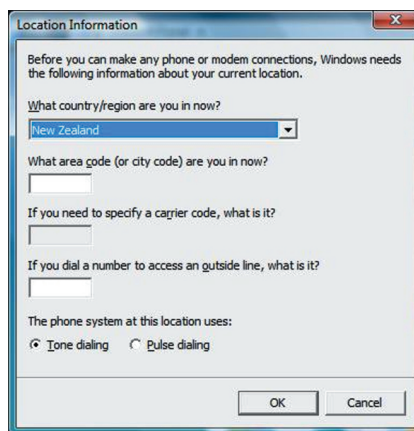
Location Information

Before you can make any phone or modem connections, Windows needs the following information about your current location.

What country/region are you in now?

New Zealand

What area code (or city code) are you in now?

If you need to specify a carrier code, what is it?

If you dial a number to access an outside line, what is it?

The phone system at this location uses:

Tone dialing

Pulse dialing

OK

Cancel